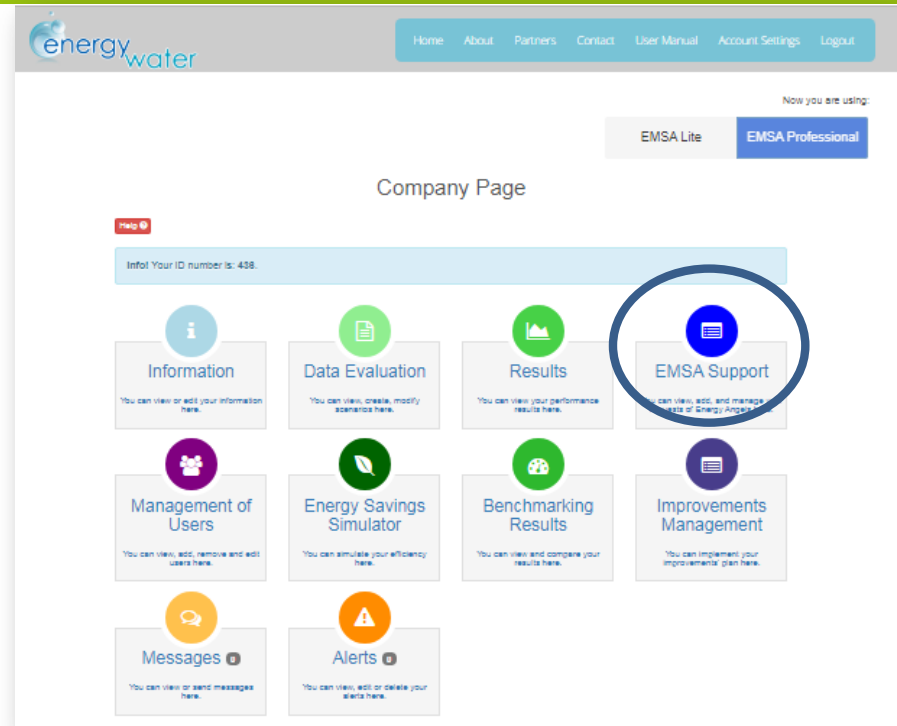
energy water

Home About Partners Contact User Manual Account Settings Logout

Now you are using:

EMSA Lite EMSA Professional

Company Page

Help

Info! Your ID number is: 438.

Information
You can view or edit your information here.

Data Evaluation
You can view, create, modify scenarios here.

Results
You can view your performance results here.

EMSA Support
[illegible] can view, add, and manage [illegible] of Energy Angels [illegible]

Management of Users
You can view, add, remove and edit users here.

Energy Savings Simulator
You can simulate your efficiency here.

Benchmarking Results
You can view and compare your results here.

Improvements Management
You can implement your improvements' plan here.

Messages 0
You can view or send messages here.

Alerts 0
You can view, edit or delete your alerts here.